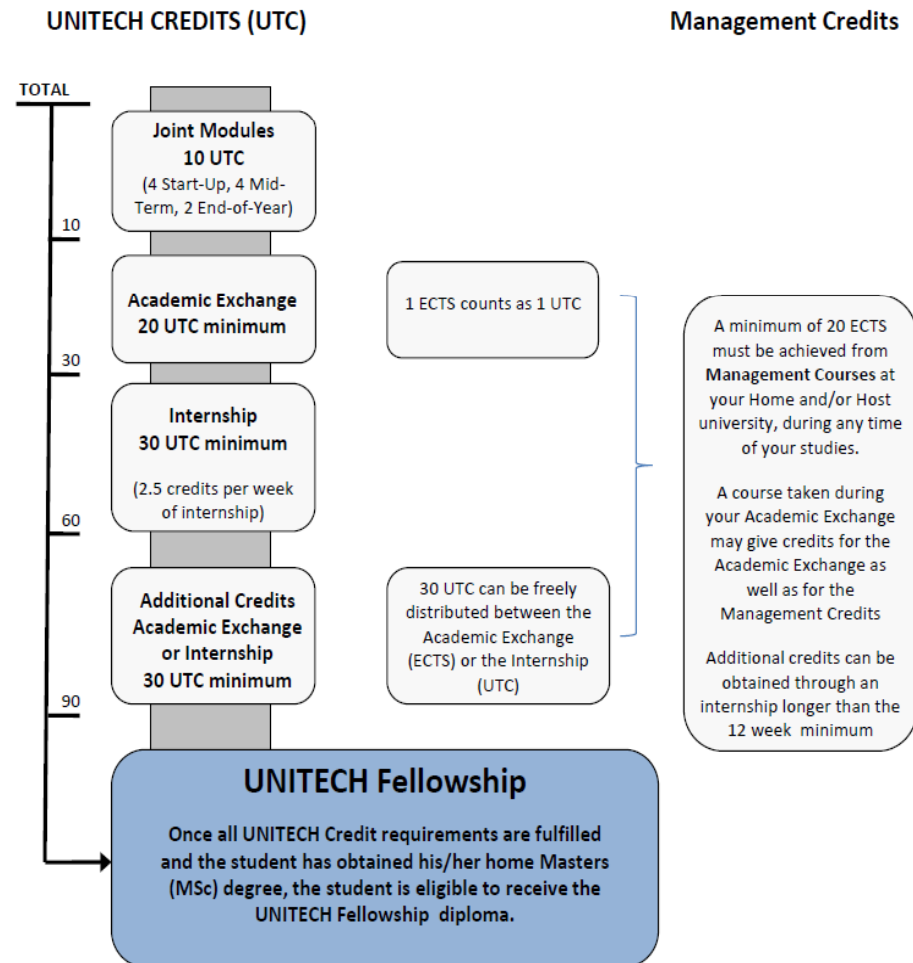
UNITECH CREDITS (UTC)

Management Credits

TOTAL

Joint Modules
10 UTC
(4 Start-Up, 4 Mid-Term, 2 End-of-Year)

10

Academic Exchange
20 UTC minimum

1 ECTS counts as 1 UTC

30

Internship
30 UTC minimum

(2.5 credits per week of internship)

60

Additional Credits
Academic Exchange or Internship
30 UTC minimum

30 UTC can be freely distributed between the Academic Exchange (ECTS) or the Internship (UTC)

90

A minimum of 20 ECTS must be achieved from **Management Courses** at your Home and/or Host university, during any time of your studies.

A course taken during your Academic Exchange may give credits for the Academic Exchange as well as for the Management Credits

Additional credits can be obtained through an internship longer than the 12 week minimum

UNITECH Fellowship

Once all UNITECH Credit requirements are fulfilled and the student has obtained his/her home Masters (MSc) degree, the student is eligible to receive the UNITECH Fellowship diploma.